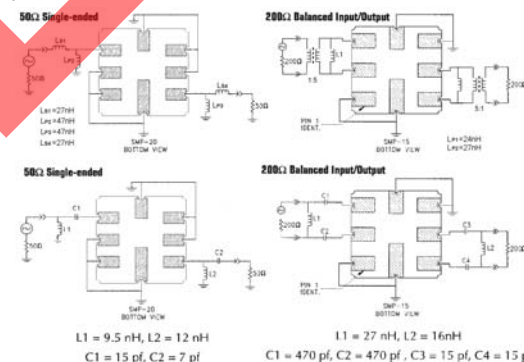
50Ω Single-ended

$L_{S1}$
$L_{S2}$
50Ω
$L_{S3}$
$L_{P2}$
50Ω
SMP-20
BOTTOM VIEW

$L_{S1}$=27nH
$L_{P1}$=47nH
$L_{P2}$=47nH
$L_{S2}$=27nH

200Ω Balanced Input/Output

200Ω
L1
1:5
PIN 1
IDENT.
SMP-15
BOTTOM VIEW
5:1
200Ω
$L_{P1}$=24nH
$L_{S1}$=27nH

50Ω Single-ended

C1
50Ω
L1
SMP-20
BOTTOM VIEW
C2
L2
50Ω

L1 = 9.5 nH, L2 = 12 nH
C1 = 15 pf, C2 = 7 pf

200Ω Balanced Input/Output

C1
200Ω
L1
C2
PIN 1
IDENT.
SMP-15
BOTTOM VIEW
C3
L2
C4
200Ω

L1 = 27 nH, L2 = 16nH
C1 = 470 pf, C2 = 470 pf , C3 = 15 pf, C4 = 15 pf